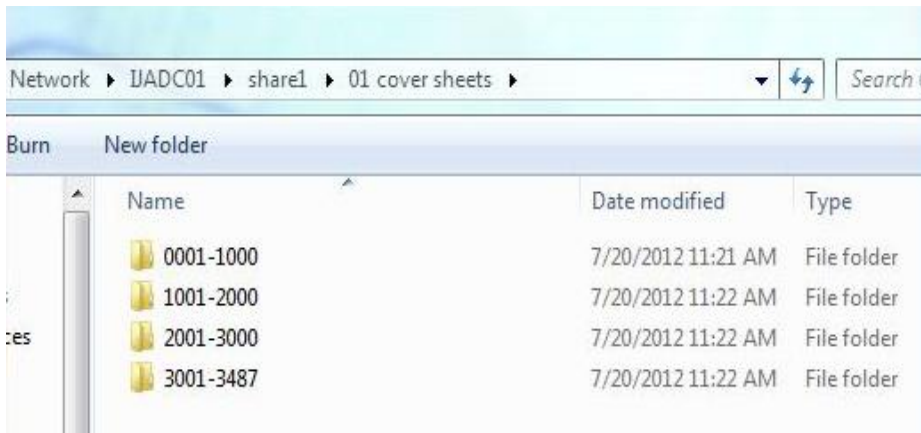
Network ▸ IJADC01 ▸ share1 ▸ 01 cover sheets ▸

Search

Burn New folder

| Name | Date modified | Type |
|---|---|---|
| 0001-1000 | 7/20/2012 11:21 AM | File folder |
| 1001-2000 | 7/20/2012 11:22 AM | File folder |
| 2001-3000 | 7/20/2012 11:22 AM | File folder |
| 3001-3487 | 7/20/2012 11:22 AM | File folder |

:es